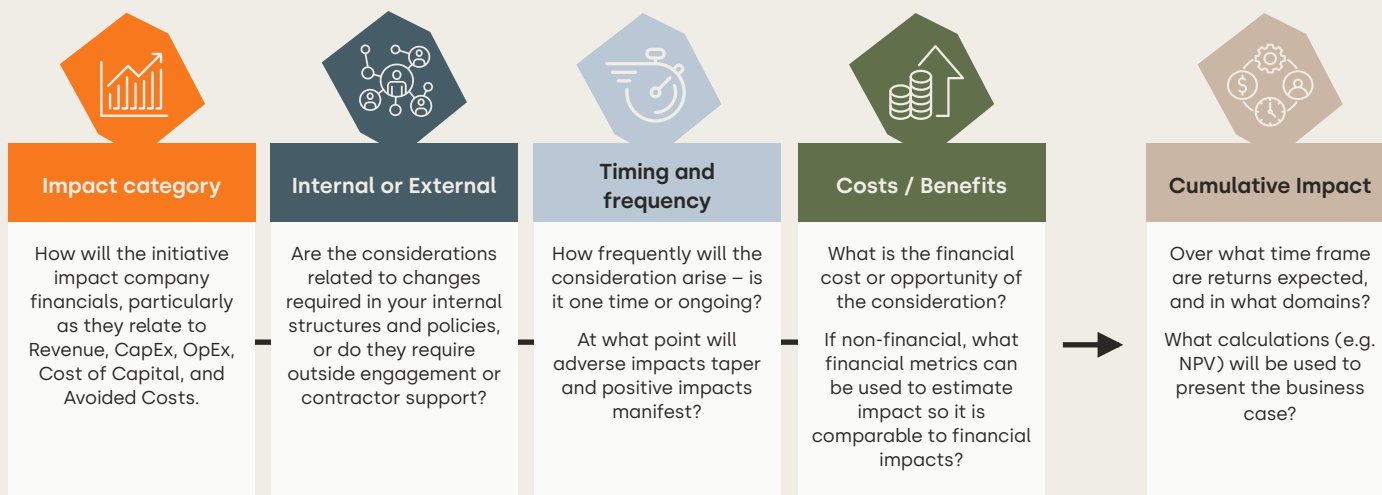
Impact category

How will the initiative impact company financials, particularly as they relate to Revenue, CapEx, OpEx, Cost of Capital, and Avoided Costs.

Internal or External

Are the considerations related to changes required in your internal structures and policies, or do they require outside engagement or contractor support?

Timing and frequency

How frequently will the consideration arise – is it one time or ongoing?

At what point will adverse impacts taper and positive impacts manifest?

Costs / Benefits

What is the financial cost or opportunity of the consideration?

If non-financial, what financial metrics can be used to estimate impact so it is comparable to financial impacts?

Cumulative Impact

Over what time frame are returns expected, and in what domains?

What calculations (e.g. NPV) will be used to present the business case?